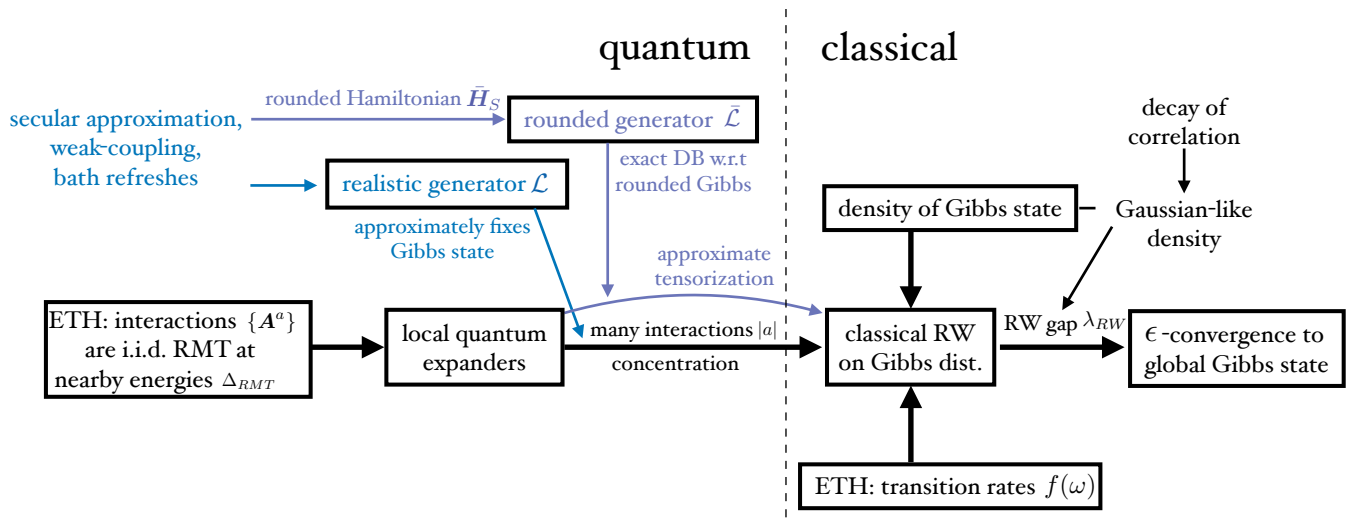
quantum

classical

rounded Hamiltonian $\bar{\boldsymbol{H}}_S$

secular approximation, weak-coupling, bath refreshes

rounded generator $\bar{\mathcal{L}}$

exact DB w.r.t rounded Gibbs

realistic generator $\mathcal{L}$

approximately fixes Gibbs state

decay of correlation

density of Gibbs state

Gaussian-like density

approximate tensorization

ETH: interactions $\{\boldsymbol{A}^a\}$ are i.i.d. RMT at nearby energies $\Delta_{RMT}$

local quantum expanders

many interactions $|a|$

concentration

classical RW on Gibbs dist.

RW gap $\lambda_{RW}$

$\epsilon$-convergence to global Gibbs state

ETH: transition rates $f(\omega)$